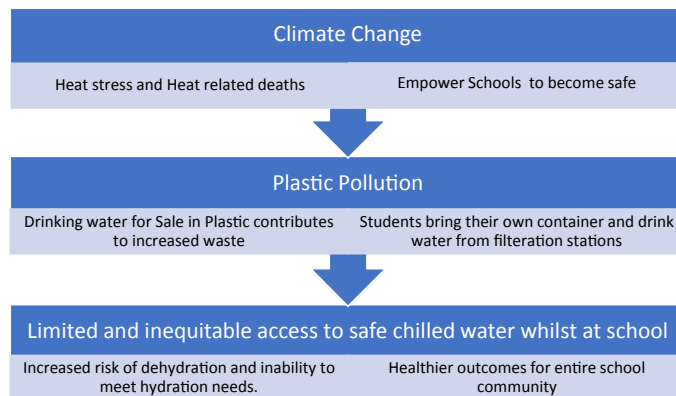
Climate Change

Heat stress and Heat related deaths

Empower Schools to become safe

Plastic Pollution

Drinking water for Sale in Plastic contributes to increased waste

Students bring their own container and drink water from filteration stations

Limited and inequitable access to safe chilled water whilst at school

Increased risk of dehydration and inability to meet hydration needs.

Healthier outcomes for entire school community